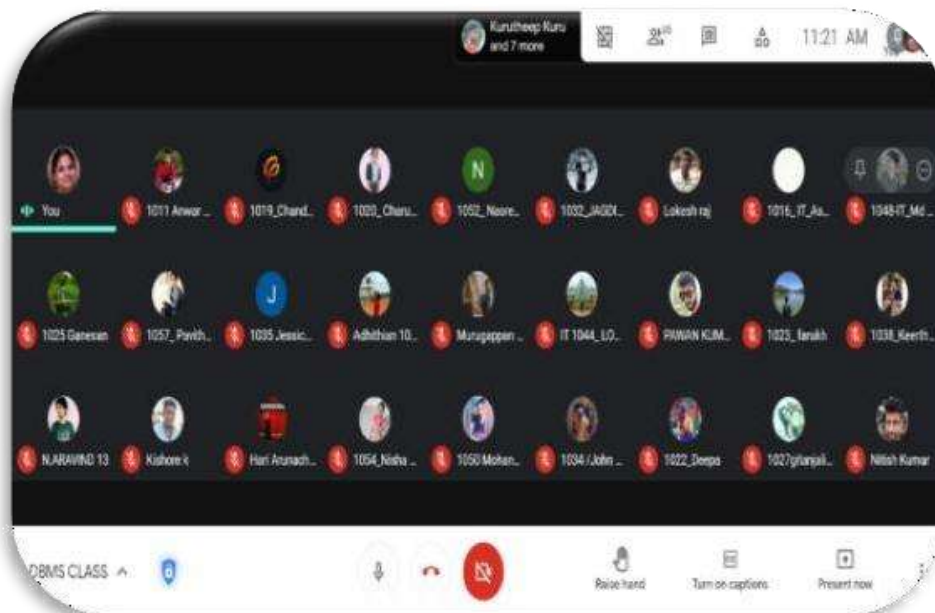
Kurutheep Kuru and 7 more

11:21 AM

You

1011 Anwar ...

1019_Chand...

1020_Charu...

N

1052_Naore...

1032_JAGDI...

Lokesh raj

1016_IT_As...

1048-IT_Md ...

1025 Ganesan

1057_ Pavith...

J

1035 Jessic...

Adhithian 10...

Murugappan ...

IT 1044_LO...

PAWAN KUM...

1023_ Iarukh

1038_Keerth...

N.ARAVIND 13

Kishore k

Hari Arunach...

1054_Nisha ...

1050 Mohan...

1034 /John ...

1022_Deepa

1027gitanjali...

Nitish Kumar

DBMS CLASS ^

Raise hand

Turn on captions

Present now